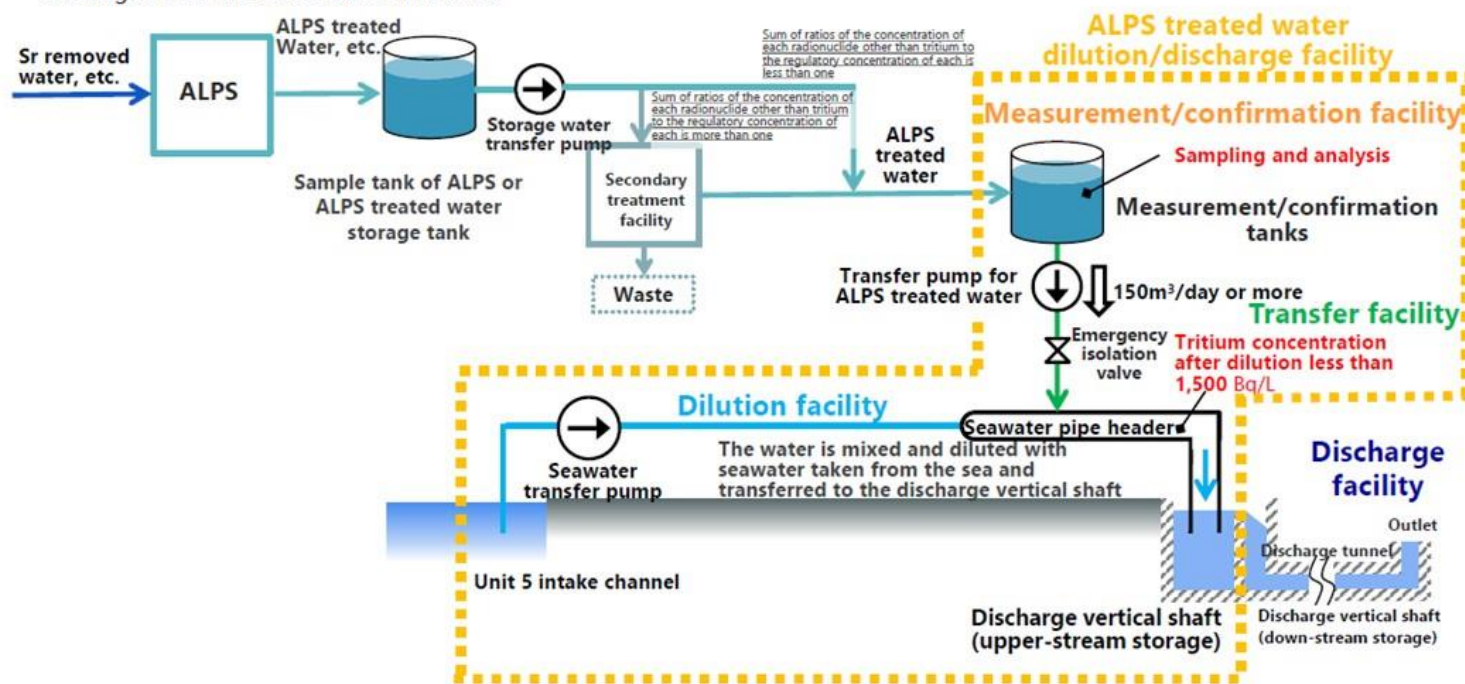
Sr removed water, etc.

ALPS

ALPS treated Water, etc.

Storage water transfer pump

Sample tank of ALPS or ALPS treated water storage tank

Sum of ratios of the concentration of each radionuclide other than tritium to the regulatory concentration of each is less than one

Sum of ratios of the concentration of each radionuclide other than tritium to the regulatory concentration of each is more than one

Secondary treatment facility

Waste

ALPS treated water

ALPS treated water dilution/discharge facility

Measurement/confirmation facility

Sampling and analysis

Measurement/confirmation tanks

Transfer pump for ALPS treated water

150m³/day or more

Transfer facility

Emergency isolation valve

Tritium concentration after dilution less than 1,500 Bq/L

Dilution facility

Seawater pipe header

Seawater transfer pump

The water is mixed and diluted with seawater taken from the sea and transferred to the discharge vertical shaft

Discharge facility

Outlet

Discharge tunnel

Unit 5 intake channel

Discharge vertical shaft (upper-stream storage)

Discharge vertical shaft (down-stream storage)